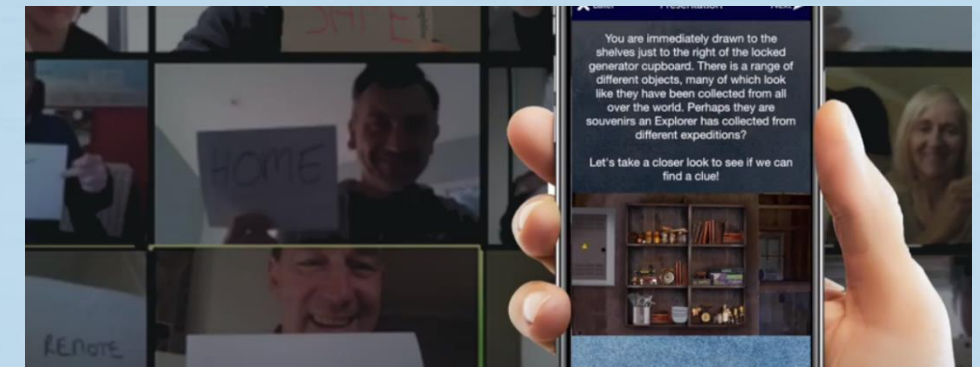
SAFE

HOME

RENOTE

Presentation

You are immediately drawn to the shelves just to the right of the locked generator cupboard. There is a range of different objects, many of which look like they have been collected from all over the world. Perhaps they are souvenirs an Explorer has collected from different expeditions?

Let's take a closer look to see if we can find a clue!